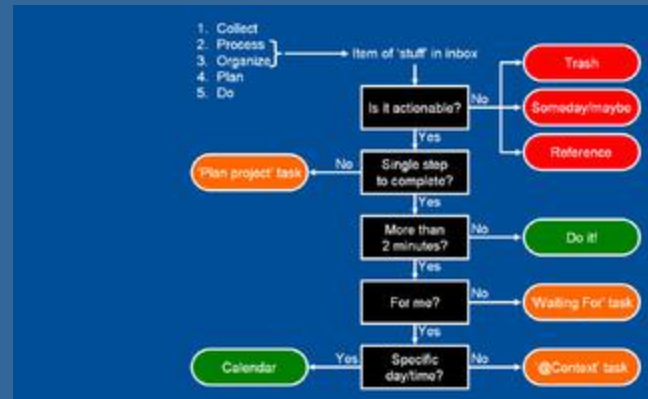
1. Collect
2. Process
3. Organize
4. Plan
5. Do

Item of 'stuff' in inbox

Is it actionable?

No

Trash

Someday/maybe

Reference

Yes

'Plan project' task

No

Single step to complete?

Yes

More than 2 minutes?

No

Do it!

Yes

For me?

No

'Waiting For' task

Yes

Calendar

Yes

Specific day/time?

No

'@Context' task